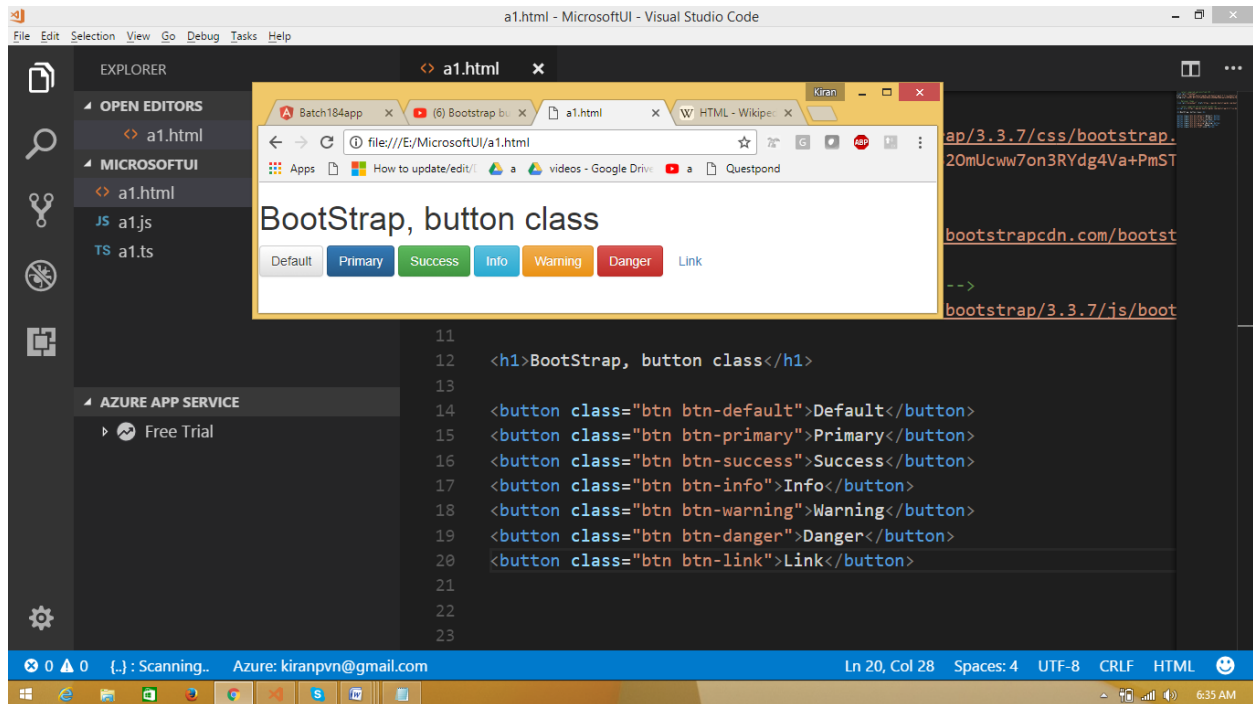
a1.html - MicrosoftUI - Visual Studio Code

File Edit Selection View Go Debug Tasks Help

EXPLORER

OPEN EDITORS

a1.html

MICROSOFTUI

a1.html

JS a1.js

TS a1.ts

AZURE APP SERVICE

Free Trial

a1.html ×

Kiran

Batch184app ×

(6) Bootstrap bu ×

a1.html ×

HTML - Wikiped ×

file:///E:/MicrosoftUI/a1.html

Apps How to update/edit/ a videos - Google Drive a Questpond

BootStrap, button class

Default Primary Success Info Warning Danger Link

ap/3.3.7/css/bootstrap.

2OmUcww7on3RYdg4Va+PmST

bootstrapcdn.com/bootst

-->

bootstrap/3.3.7/js/boot

11

12 <h1>BootStrap, button class</h1>

13

14 <button class="btn btn-default">Default</button>

15 <button class="btn btn-primary">Primary</button>

16 <button class="btn btn-success">Success</button>

17 <button class="btn btn-info">Info</button>

18 <button class="btn btn-warning">Warning</button>

19 <button class="btn btn-danger">Danger</button>

20 <button class="btn btn-link">Link</button>

21

22

23

0 0 {..} : Scanning.. Azure: kiranpvn@gmail.com

Ln 20, Col 28 Spaces: 4 UTF-8 CRLF HTML

6:35 AM